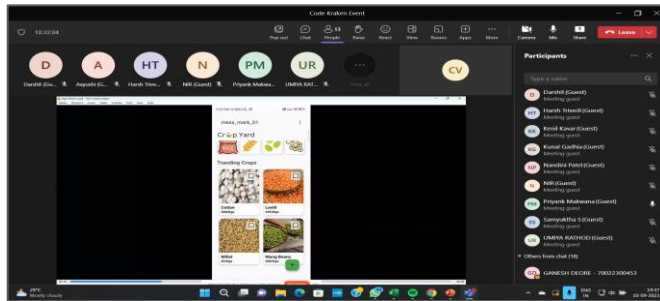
Code Kraken Event

10:32:04

Pop out Chat People Raise React View Rooms Apps More Camera Mic Share Leave

D A HT N PM UR CV

Darshit (Gu... Aayushi (G... Harsh Trive... Nill (Guest) Priyank Makwa... UMIYA RAT... View all

Participants

Type a name

Darshit (Guest)
Meeting guest

Harsh Trivedi (Guest)
Meeting guest

Kenil Kavar (Guest)
Meeting guest

Kunal Gadhia (Guest)
Meeting guest

Nandini Patel (Guest)
Meeting guest

Nill (Guest)
Meeting guest

Priyank Makwana (Guest)
Meeting guest

Samyuktha S (Guest)
Meeting guest

UMIYA RATHOD (Guest)
Meeting guest

Others from chat (18)

GANESH DEORE - 7802230045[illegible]

_mess_mark_01

Crop Yard

Trending Crops

Cotton
Lentil
Millet
Mung Beans

28°C
Mostly cloudy

ENG IN